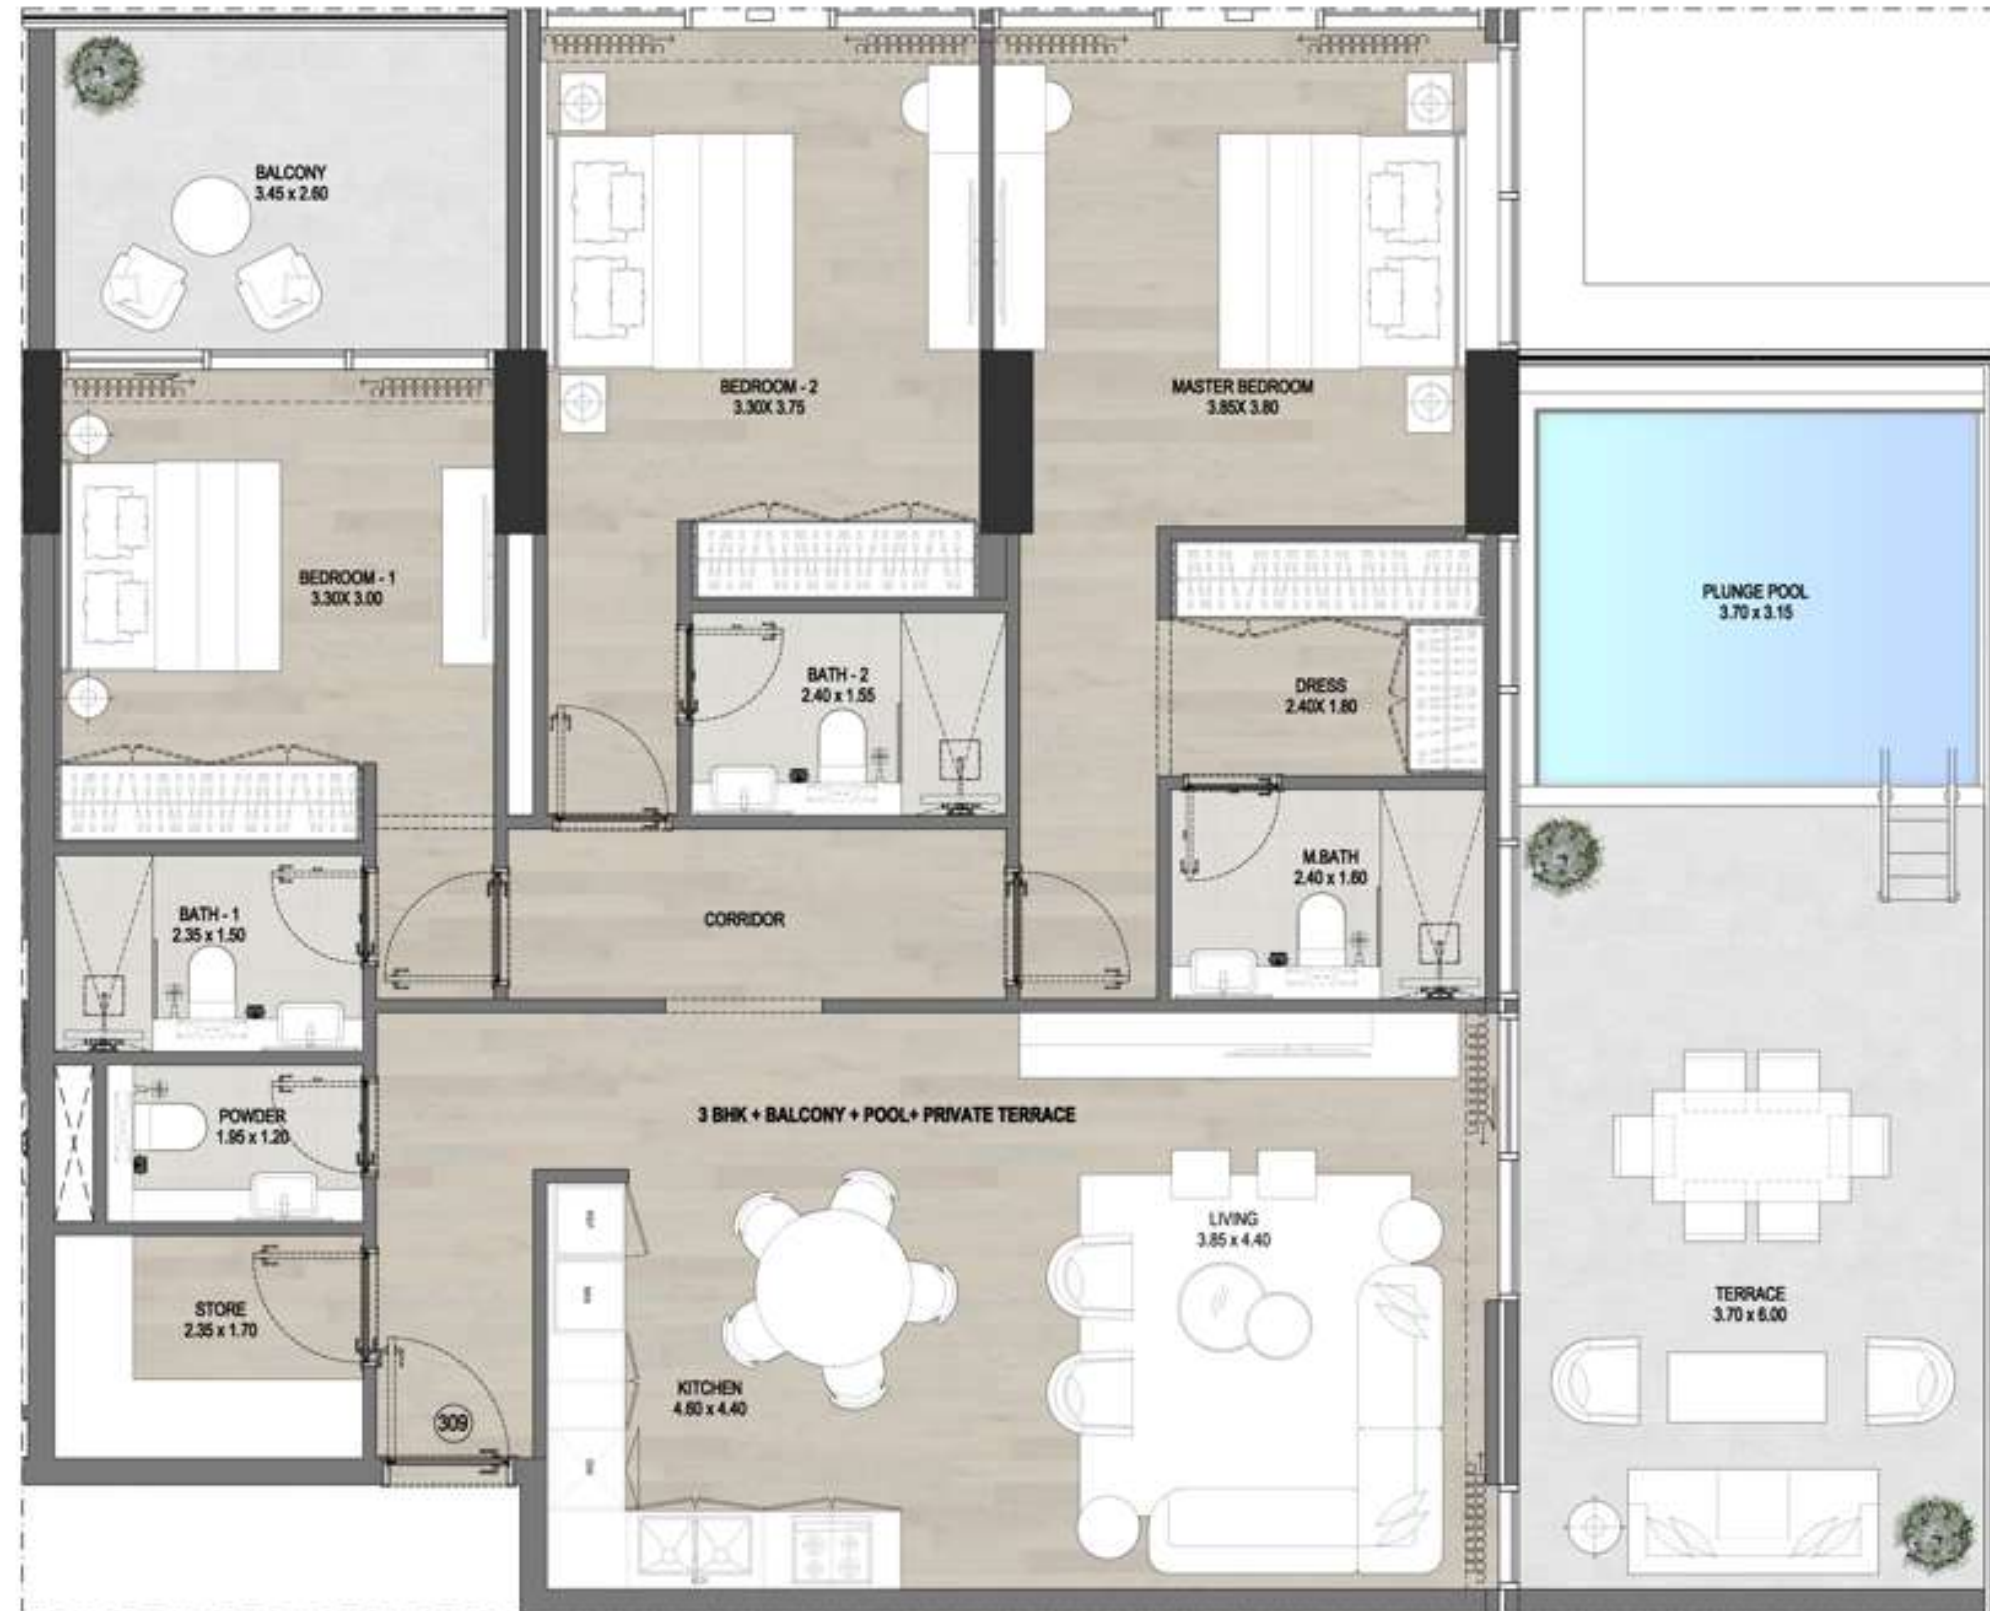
BALCONY
3.45 x 2.60

BEDROOM - 2
3.30X 3.75

MASTER BEDROOM
3.85X 3.80

BEDROOM - 1
3.30X 3.00

PLUNGE POOL
3.70 x 3.15

BATH - 2
2.40 x 1.55

DRESS
2.40X 1.80

M.BATH
2.40 x 1.80

BATH - 1
2.35 x 1.50

CORRIDOR

3 BHK + BALCONY + POOL+ PRIVATE TERRACE

POWDER
1.95 x 1.20

LIVING
3.85 x 4.40

TERRACE
3.70 x 6.00

STORE
2.35 x 1.70

KITCHEN
4.60 x 4.40

309